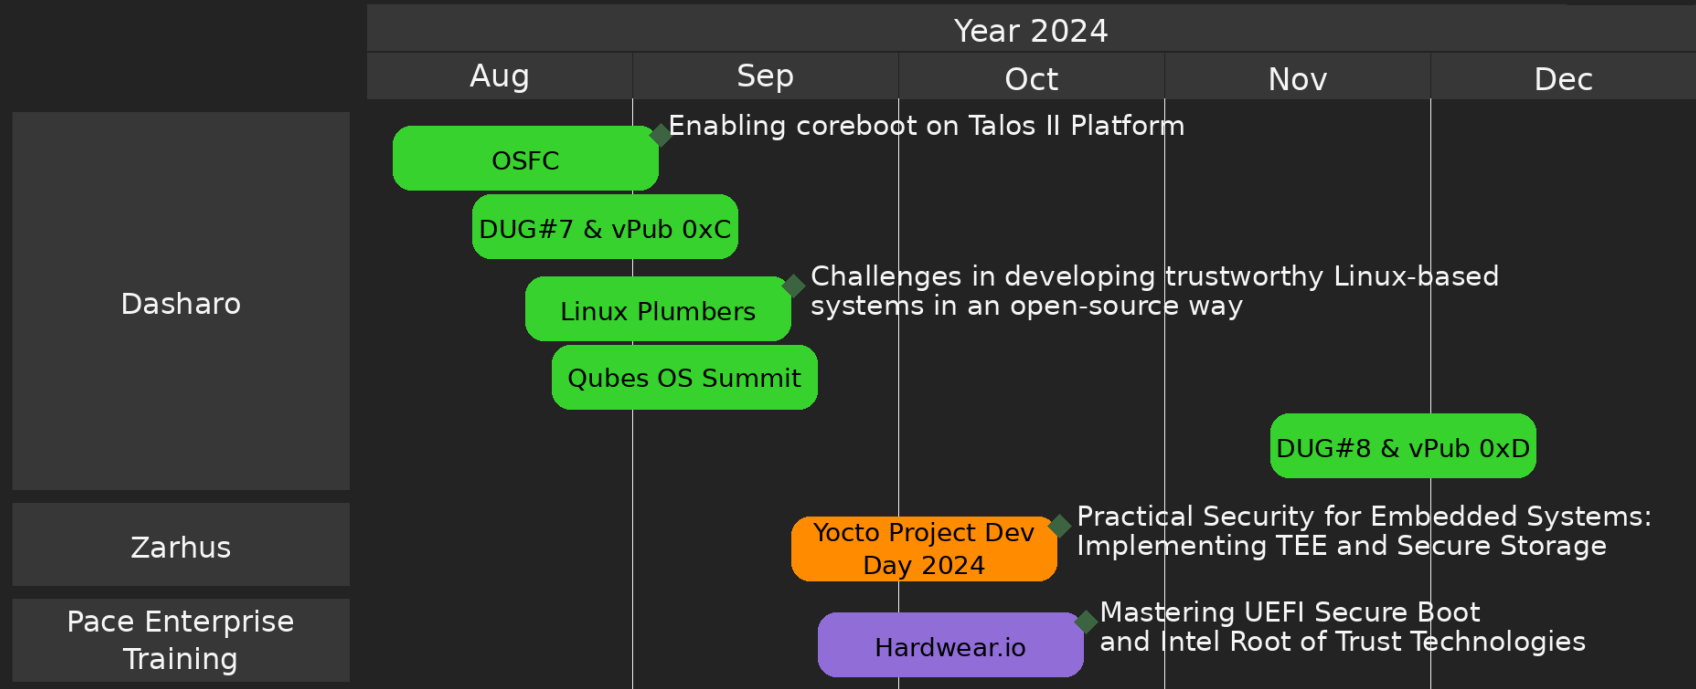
Year 2024

| Aug | Sep | Oct | Nov | Dec |
|---|---|---|---|---|

Dasharo

OSFC

Enabling coreboot on Talos II Platform

DUG#7 & vPub 0xC

Linux Plumbers

Challenges in developing trustworthy Linux-based systems in an open-source way

Qubes OS Summit

DUG#8 & vPub 0xD

Zarhus

Yocto Project Dev Day 2024

Practical Security for Embedded Systems: Implementing TEE and Secure Storage

Pace Enterprise Training

Hardwear.io

Mastering UEFI Secure Boot and Intel Root of Trust Technologies